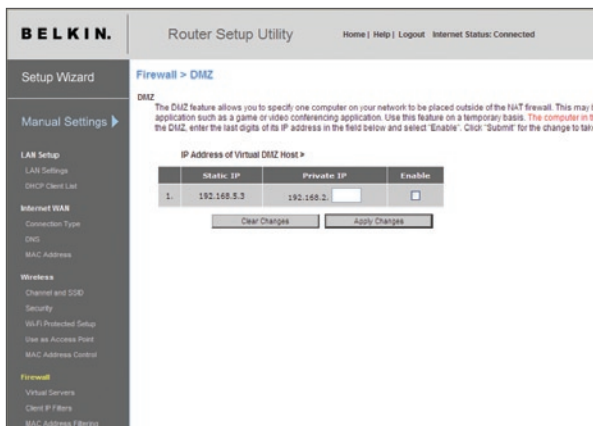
BELKIN.

Router Setup Utility

Home | Help | Logout Internet Status: Connected

Setup Wizard

Manual Settings

LAN Setup
LAN Settings
DHCP Client List

Internet WAN
Connection Type
DNS
MAC Address

Wireless
Channel and SSID
Security
Wi-Fi Protected Setup
Use as Access Point
MAC Address Control

Firewall
Virtual Servers
Client IP Filters
MAC Address Filtering

Firewall > DMZ

DMZ
The DMZ feature allows you to specify one computer on your network to be placed outside of the NAT firewall. This may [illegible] application such as a game or video conferencing application. Use this feature on a temporary basis. The computer in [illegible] the DMZ, enter the last digits of its IP address in the field below and select "Enable". Click "Submit" for the change to tak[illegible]

IP Address of Virtual DMZ Host >

| | Static IP | Private IP | Enable |
|---|---|---|---|
| 1. | 192.168.5.3 | 192.168.2. | |

Clear Changes
Apply Changes